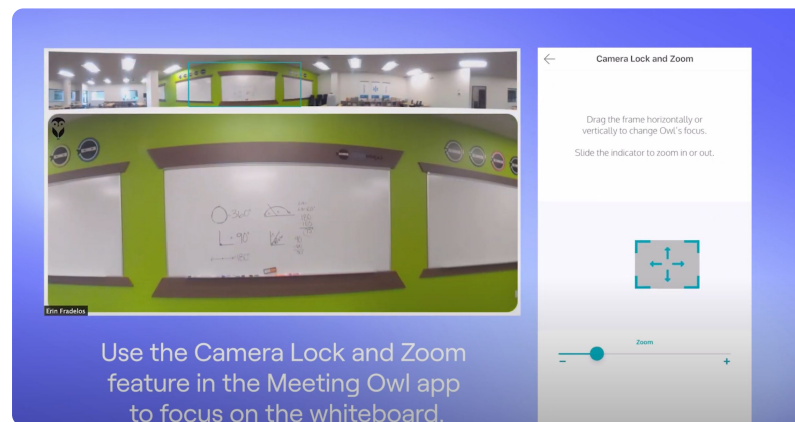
Erin Fradelos

Use the Camera Lock and Zoom feature in the Meeting Owl app to focus on the whiteboard.

Camera Lock and Zoom

Drag the frame horizontally or vertically to change Owl's focus.

Slide the indicator to zoom in or out.

Zoom

–

+